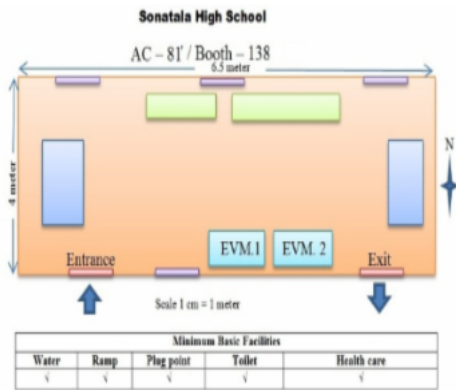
Sonatala High School

AC – 81 / Booth – 138

6.5 meter

4 meter

N

Entrance

EVM.1

EVM. 2

Exit

Scale 1 cm = 1 meter

| Minimum Basic Facilities | | | | |
|---|---|---|---|---|
| Water | Ramp | Plug point | Toilet | Health care |
| √ | √ | √ | √ | √ |